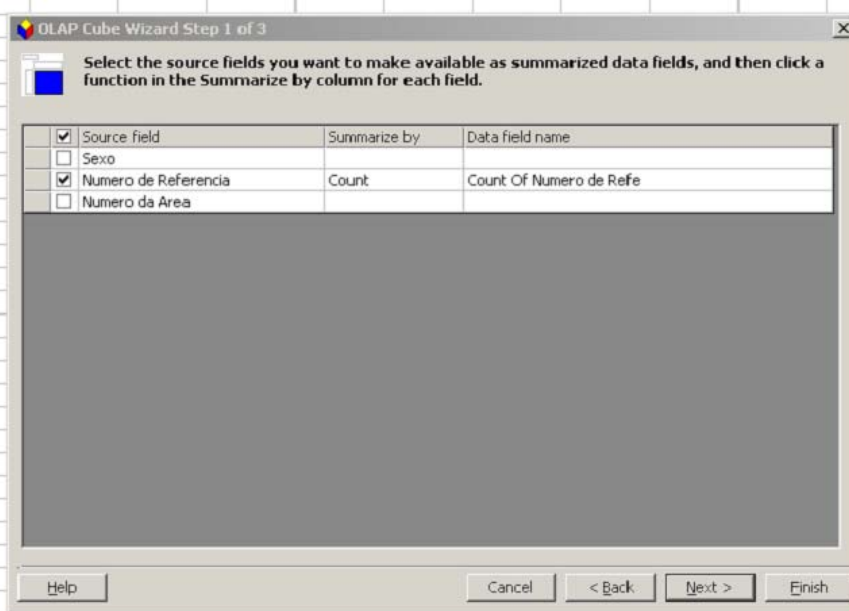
OLAP Cube Wizard Step 1 of 3

Select the source fields you want to make available as summarized data fields, and then click a function in the Summarize by column for each field.

| | Source field | Summarize by | Data field name |
|---|---|---|---|
| ☐ | Sexo | | |
| ☑ | Numero de Referencia | Count | Count Of Numero de Refe |
| ☐ | Numero da Area | | |

Help

Cancel

< Back

Next >

Finish